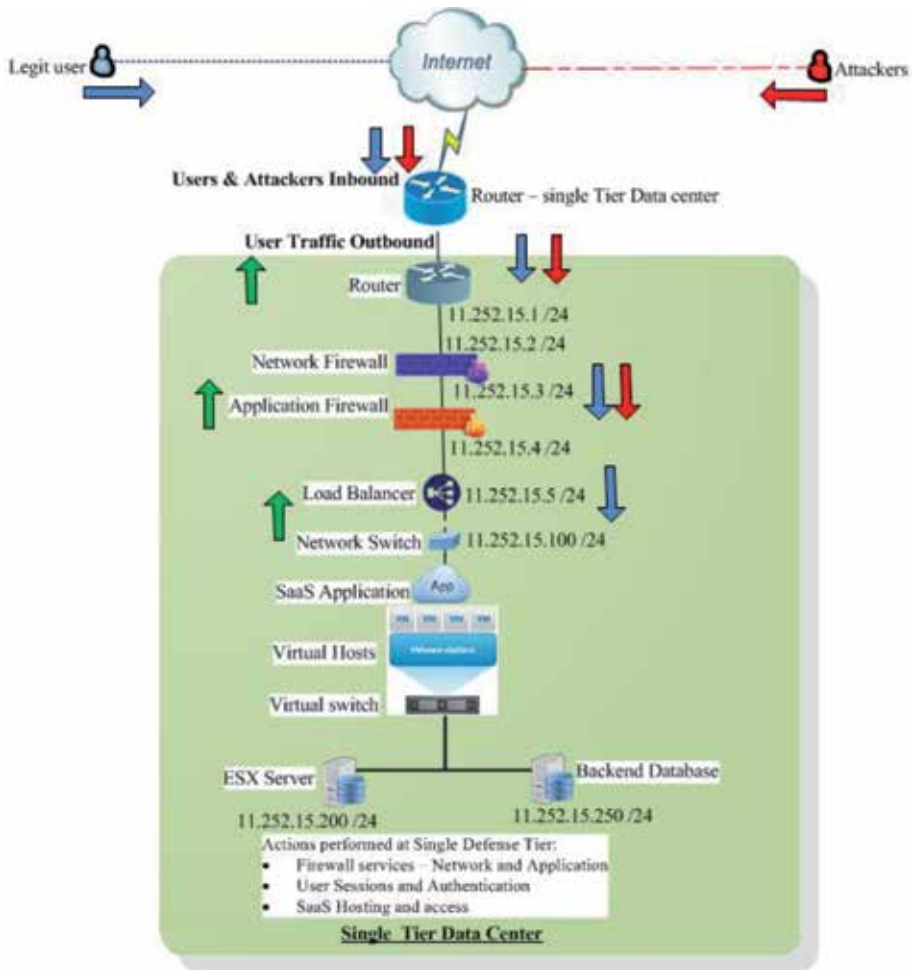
Legit user

Internet

Attackers

Users & Attackers Inbound

Router – single Tier Data center

User Traffic Outbound

Router

11.252.15.1 /24

11.252.15.2 /24

Network Firewall

11.252.15.3 /24

Application Firewall

11.252.15.4 /24

Load Balancer

11.252.15.5 /24

Network Switch

11.252.15.100 /24

SaaS Application

App

Virtual Hosts

VMware vSphere

Virtual switch

ESX Server

Backend Database

11.252.15.200 /24

11.252.15.250 /24

Actions performed at Single Defense Tier:
- Firewall services – Network and Application
- User Sessions and Authentication
- SaaS Hosting and access

Single Tier Data Center